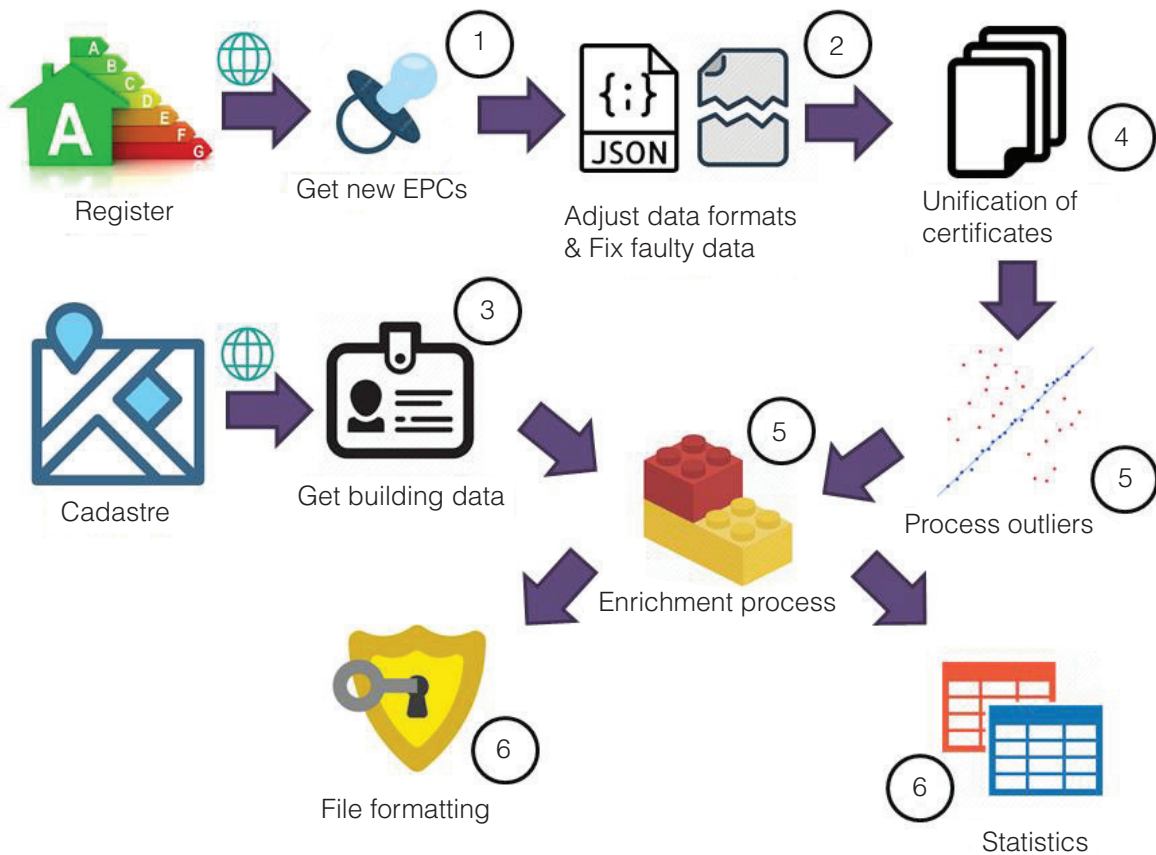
A
B
C
D
E
F
G
A

Register

1

Get new EPCs

{;}
JSON

2

Adjust data formats
& Fix faulty data

4

Unification of certificates

Cadastre

3

Get building data

5

Enrichment process

5

Process outliers

6

File formatting

6

Statistics